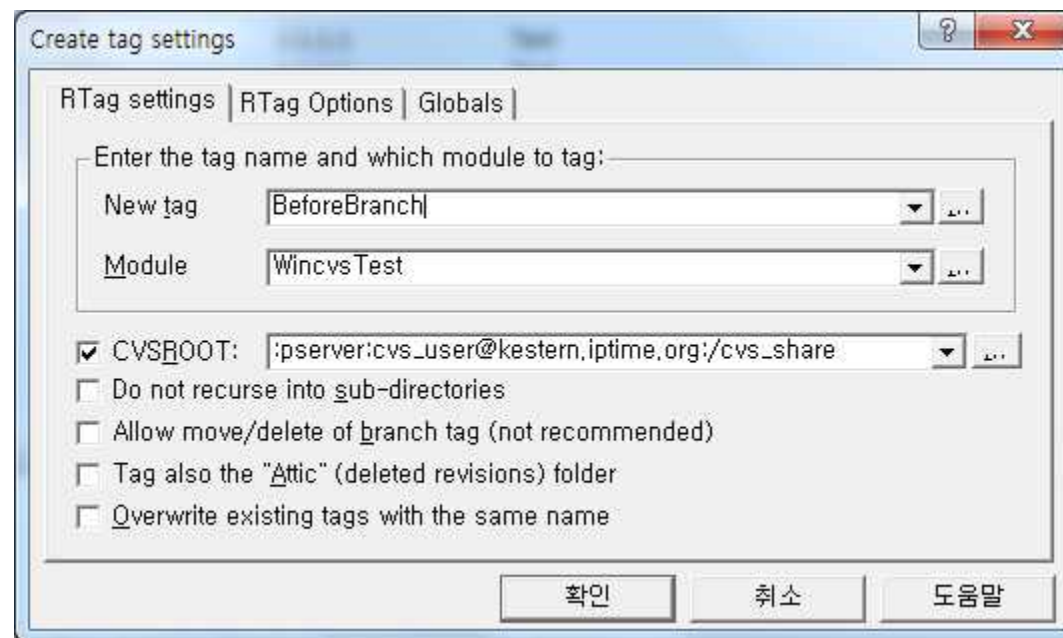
Create tag settings

?

X

RTag settings | RTag Options | Globals

Enter the tag name and which module to tag:

New tag BeforeBranch ...

Module WincvsTest ...

CVSROOT: :pserver:cvs_user@kestern.iptime.org:/cvs_share ...

Do not recurse into sub-directories

Allow move/delete of branch tag (not recommended)

Tag also the "Attic" (deleted revisions) folder

Overwrite existing tags with the same name

확인 취소 도움말